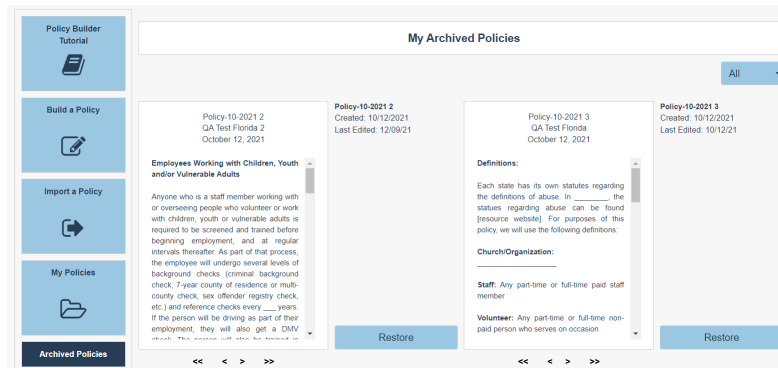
Policy Builder Tutorial

Build a Policy

Import a Policy

My Policies

Archived Policies

My Archived Policies

All

Policy-10-2021 2
QA Test Florida 2
October 12, 2021

Employees Working with Children, Youth and/or Vulnerable Adults

Anyone who is a staff member working with or overseeing people who volunteer or work with children, youth or vulnerable adults is required to be screened and trained before beginning employment, and at regular intervals thereafter. As part of that process, the employee will undergo several levels of background checks (criminal background check, 7-year county of residence or multi-county check, sex offender registry check, etc.) and reference checks every ___ years. If the person will be driving as part of their employment, they will also get a DMV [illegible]

Policy-10-2021 2
Created: 10/12/2021
Last Edited: 12/09/21

Restore

<< < > >>

Policy-10-2021 3
QA Test Florida
October 12, 2021

Definitions:

Each state has its own statutes regarding the definitions of abuse. In ________, the statues regarding abuse can be found [resource website]. For purposes of this policy, we will use the following definitions:

Church/Organization:

________________

Staff: Any part-time or full-time paid staff member

Volunteer: Any part-time or full-time non-paid person who serves on occasion

Policy-10-2021 3
Created: 10/12/2021
Last Edited: 10/12/21

Restore

<< < > >>